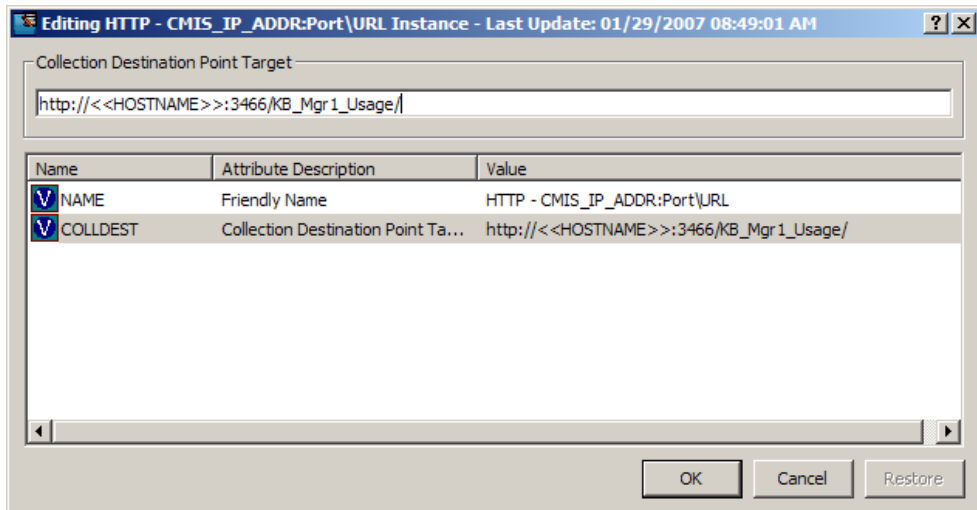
Editing HTTP - CMIS_IP_ADDR:Port\URL Instance - Last Update: 01/29/2007 08:49:01 AM

?

X

Collection Destination Point Target

http://<<HOSTNAME>>:3466/KB_Mgr1_Usage/

| Name | Attribute Description | Value |
|---|---|---|
| V NAME | Friendly Name | HTTP - CMIS_IP_ADDR:Port\URL |
| V COLLDEST | Collection Destination Point Ta... | http://<<HOSTNAME>>:3466/KB_Mgr1_Usage/ |

OK

Cancel

Restore